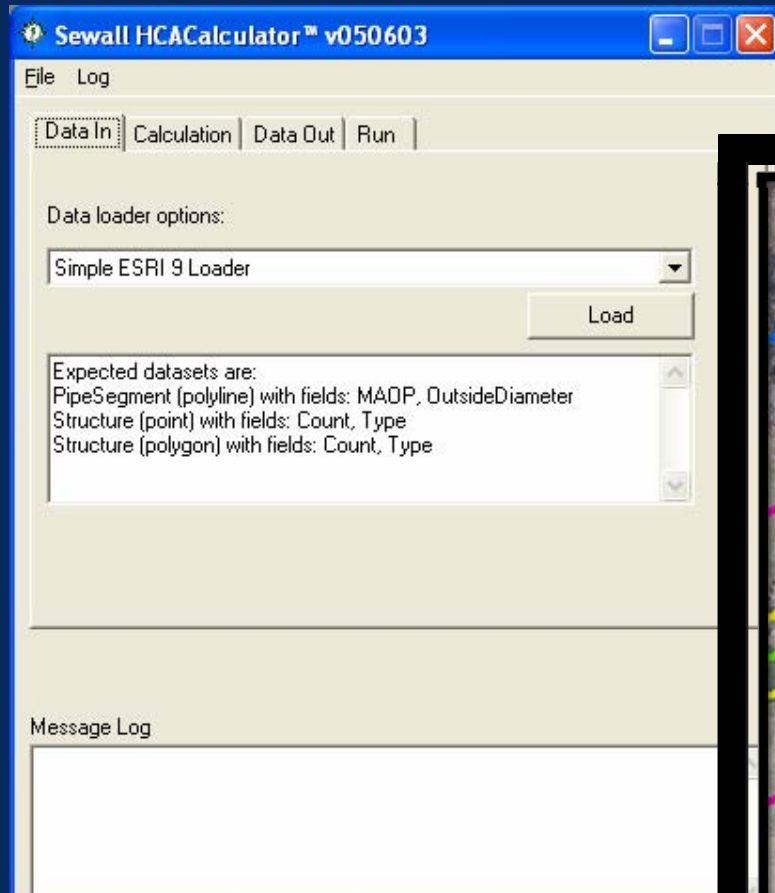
Sewall HCACalculator™ v050603

File Log

Data In | Calculation | Data Out | Run

Data loader options:

Simple ESRI 9 Loader

Load

Expected datasets are:
PipeSegment (polyline) with fields: MAOP, OutsideDiameter
Structure (point) with fields: Count, Type
Structure (polygon) with fields: Count, Type

Message Log